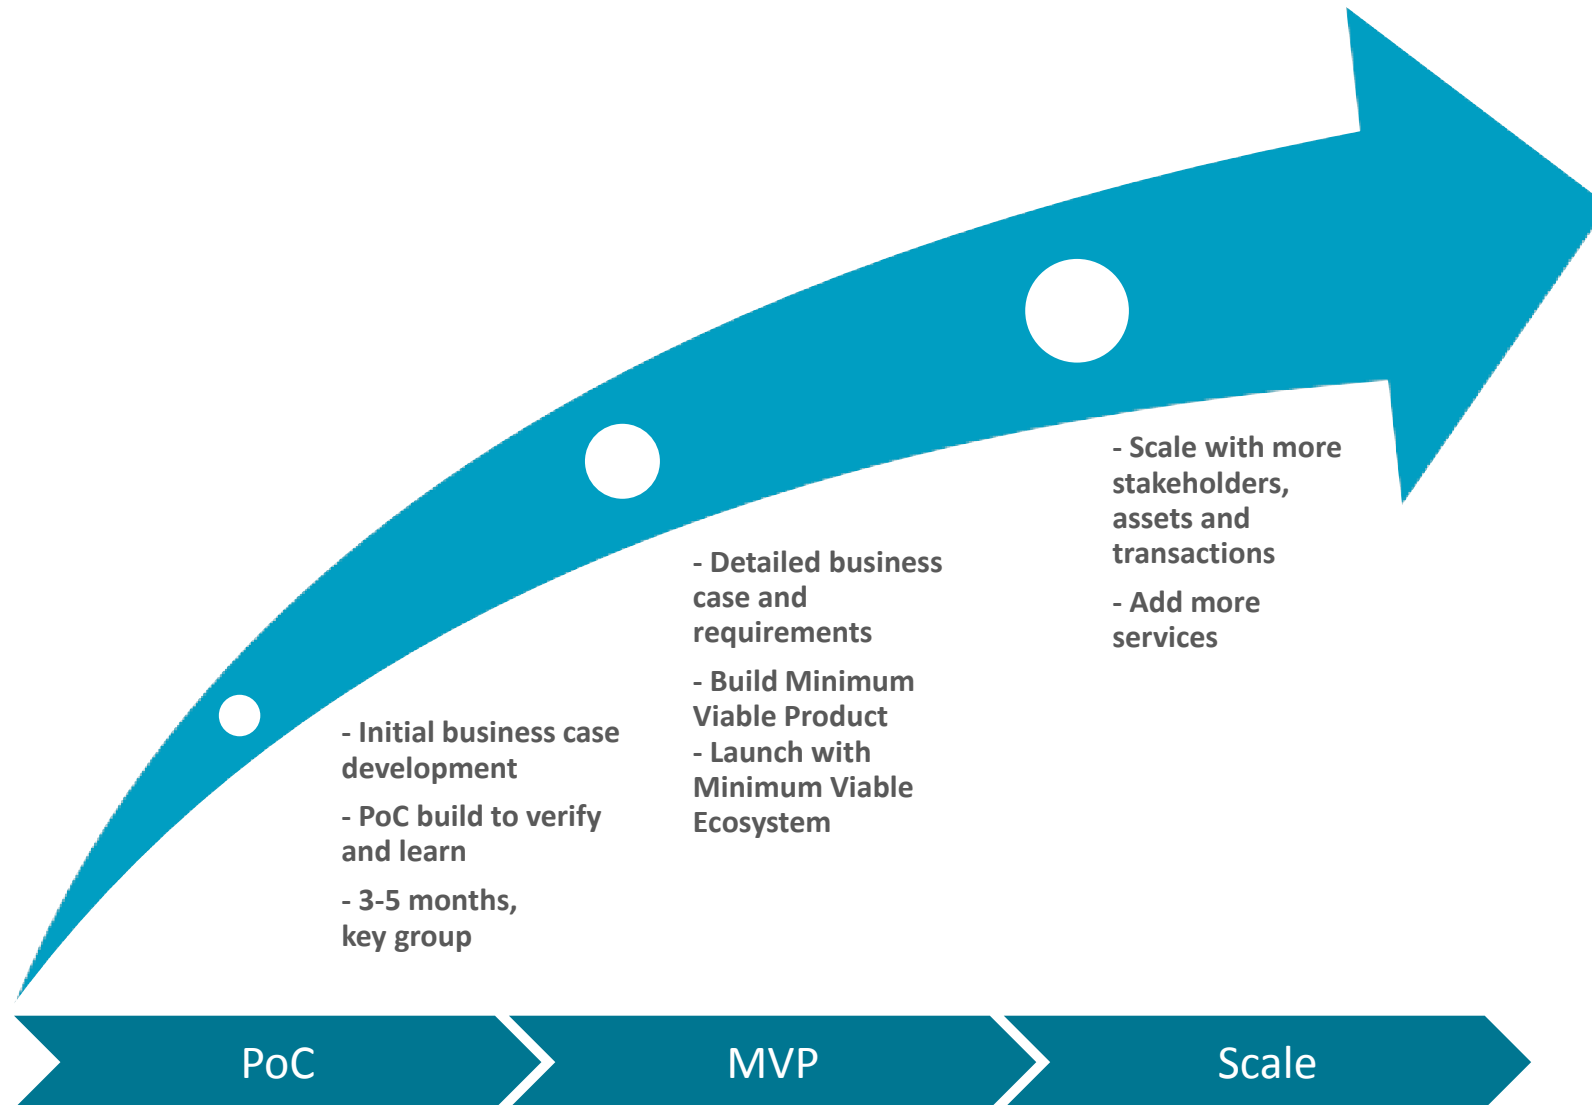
- Initial business case development

- PoC build to verify and learn

- 3-5 months, key group

- Detailed business case and requirements

- Build Minimum Viable Product

- Launch with Minimum Viable Ecosystem

- Scale with more stakeholders, assets and transactions

- Add more services

PoC

MVP

Scale